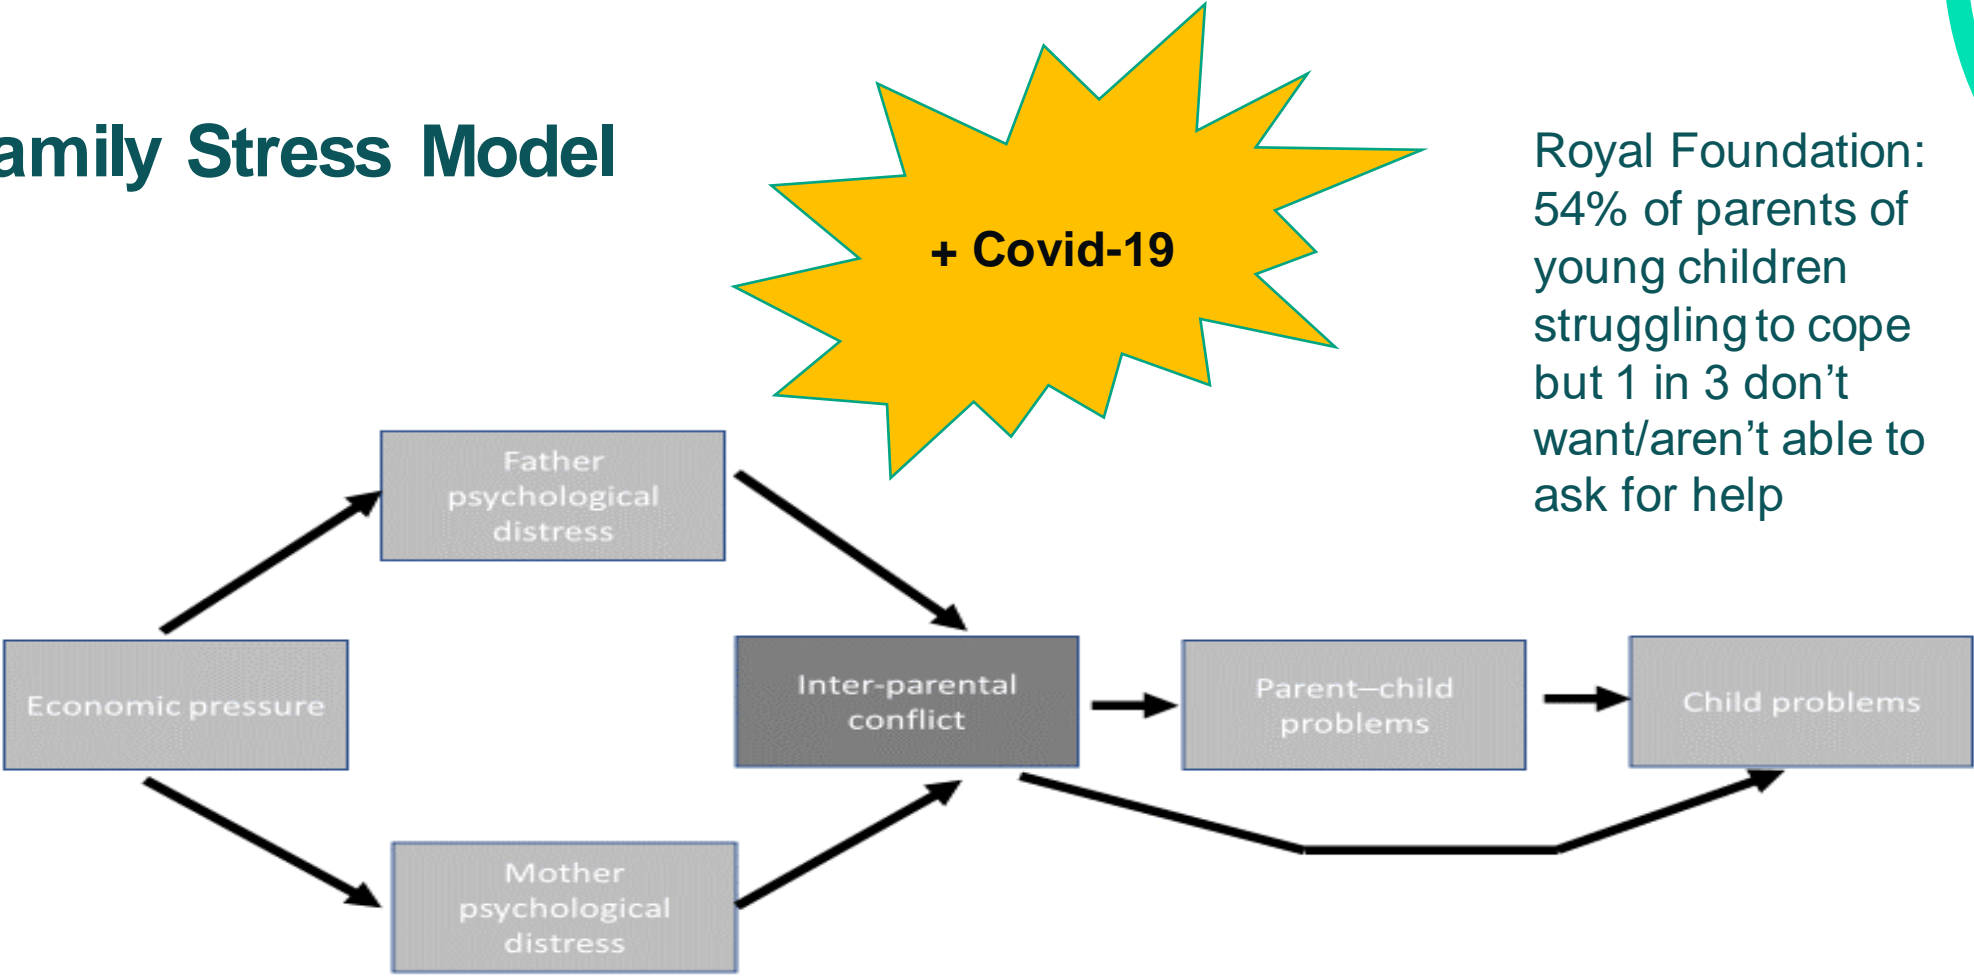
amily Stress Model

+ Covid-19

Royal Foundation: 54% of parents of young children struggling to cope but 1 in 3 don’t want/aren’t able to ask for help

Father psychological distress

Economic pressure

Inter-parental conflict

Parent–child problems

Child problems

Mother psychological distress